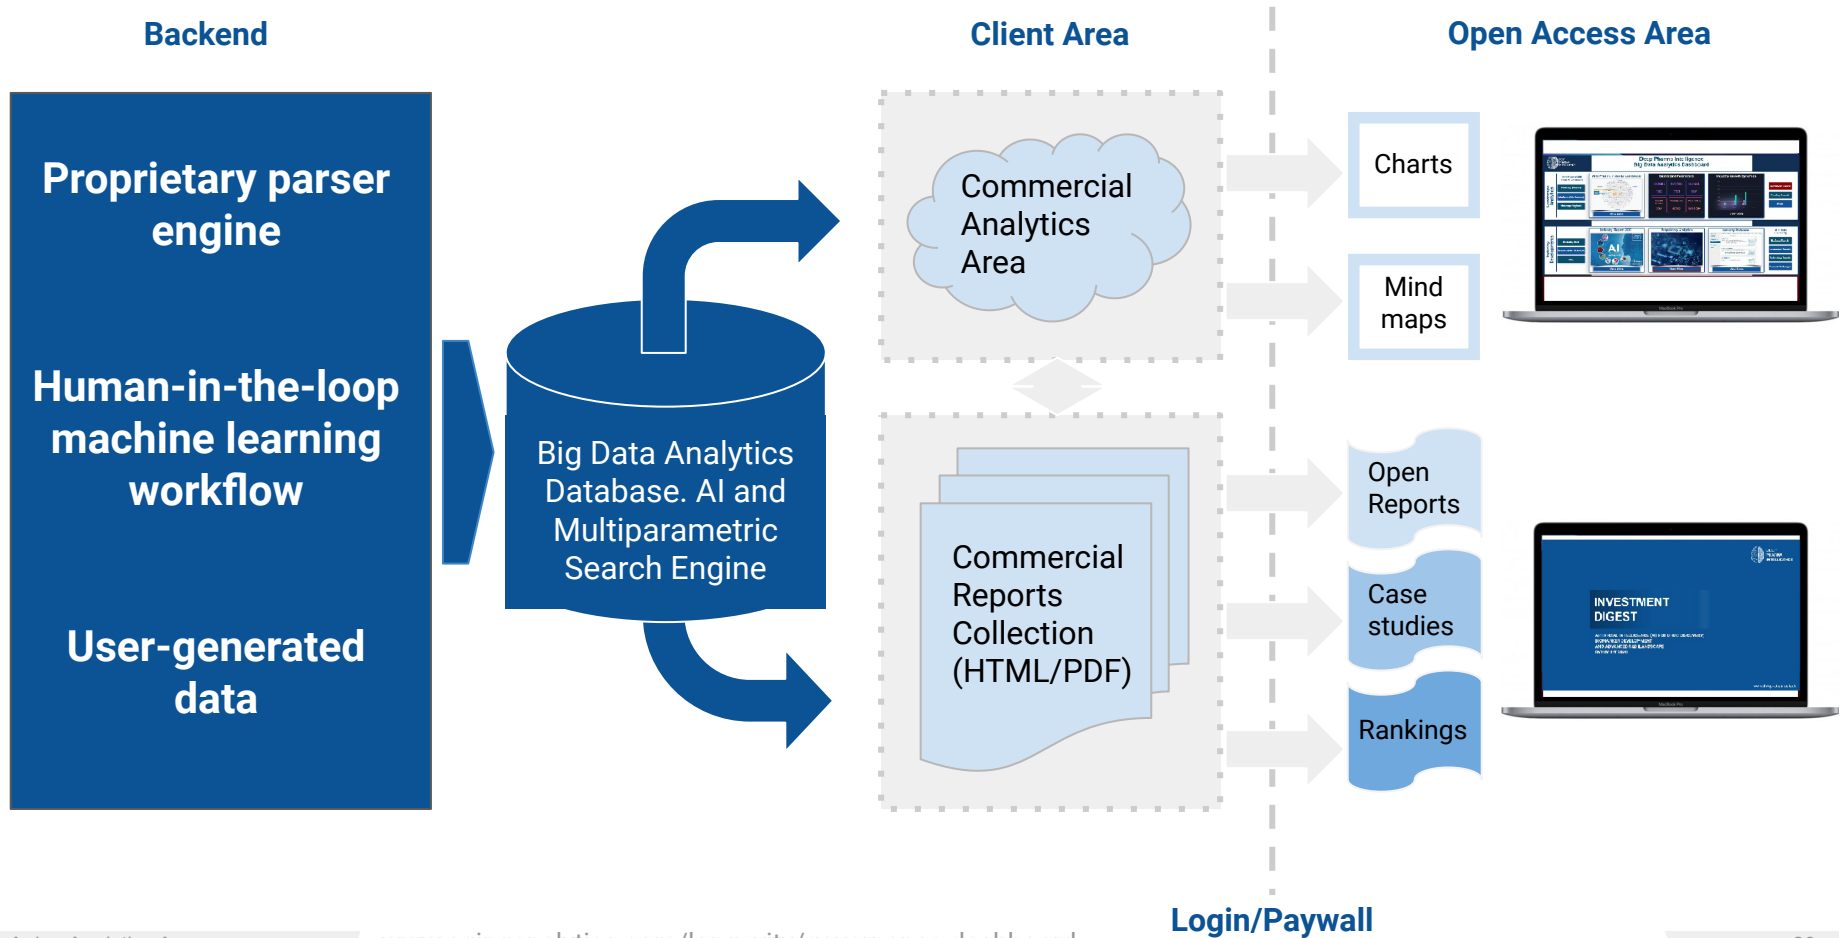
Backend

Client Area

Open Access Area

Proprietary parser engine

Human-in-the-loop machine learning workflow

User-generated data

Big Data Analytics Database. AI and Multiparametric Search Engine

Commercial Analytics Area

Commercial Reports Collection (HTML/PDF)

Charts

Mind maps

Open Reports

Case studies

Rankings

INVESTMENT DIGEST

Login/Paywall